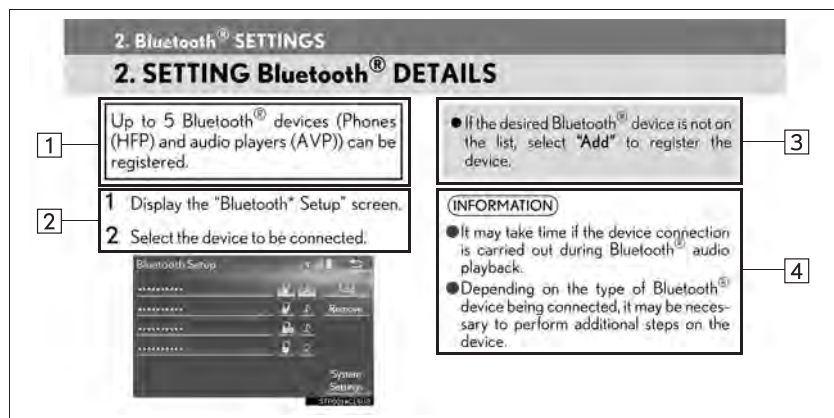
2. Bluetooth® SETTINGS

2. SETTING Bluetooth® DETAILS

1

Up to 5 Bluetooth® devices (Phones (HFP) and audio players (AVP)) can be registered.

2

1 Display the "Bluetooth* Setup" screen.

2 Select the device to be connected.

Bluetooth Setup

Add

Remove

System Settings

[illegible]

3

● If the desired Bluetooth® device is not on the list, select "Add" to register the device.

4

INFORMATION

● It may take time if the device connection is carried out during Bluetooth® audio playback.

● Depending on the type of Bluetooth® device being connected, it may be necessary to perform additional steps on the device.